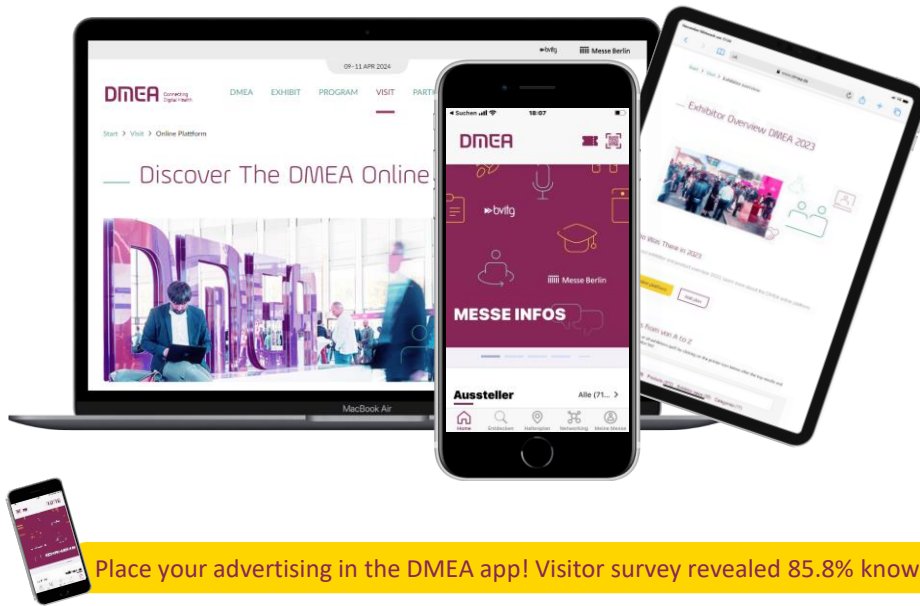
bvitg Messe Berlin

09.–11. APR 2024

DMEA Connecting Digital Health

DMEA EXHIBIT PROGRAM VISIT PART

Start > Visit > Online Plattform

Discover The DMEA Online

MacBook Air

Suchen 18:07

DMEA

bvitg

Messe Berlin

MESSE INFOS

Aussteller

Alle (71... >

Home Entdecken Hallenplan Networking Meine Messe

Exhibitor Overview DMEA 2023

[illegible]

Place your advertising in the DMEA app! Visitor survey revealed 85.8% know